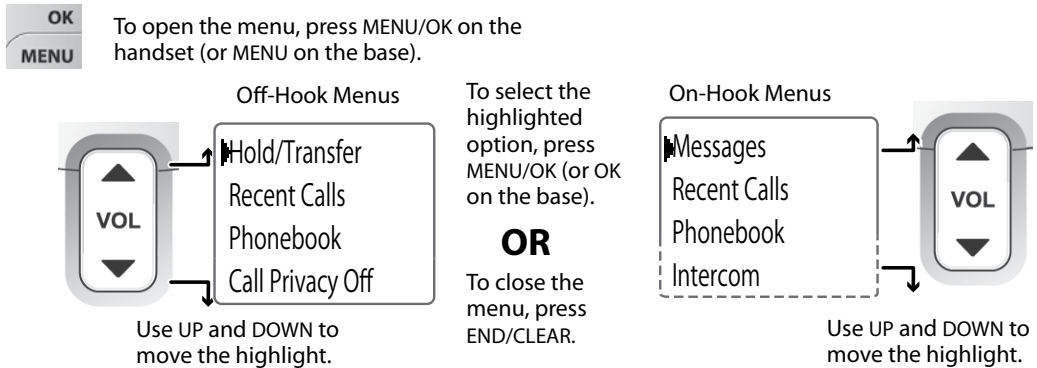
OK
MENU

To open the menu, press MENU/OK on the handset (or MENU on the base).

Off-Hook Menus

VOL

Hold/Transfer
Recent Calls
Phonebook
Call Privacy Off

Use UP and DOWN to move the highlight.

To select the highlighted option, press MENU/OK (or OK on the base).

**OR**

To close the menu, press END/CLEAR.

On-Hook Menus

Messages
Recent Calls
Phonebook
Intercom

VOL

Use UP and DOWN to move the highlight.